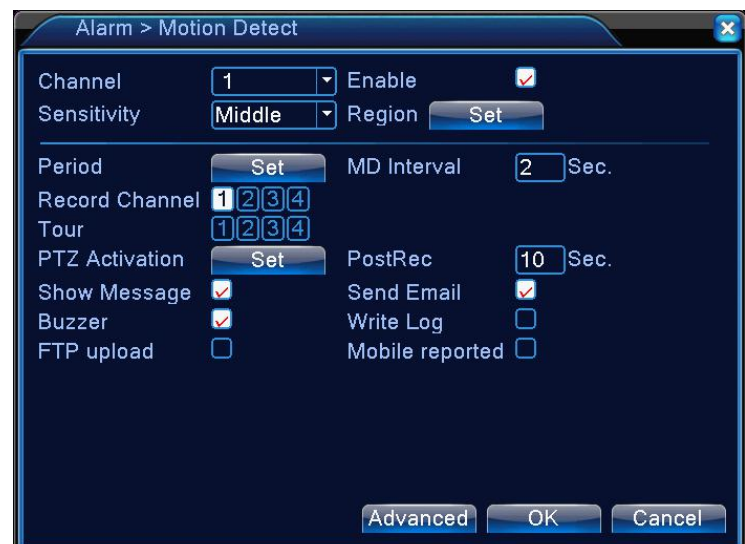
Alarm > Motion Detect

Channel 1 Enable
Sensitivity Middle Region Set

Period Set MD Interval 2 Sec.
Record Channel 1 2 3 4
Tour 1 2 3 4
PTZ Activation Set PostRec 10 Sec.
Show Message Send Email
Buzzer Write Log
FTP upload Mobile reported

Advanced OK Cancel